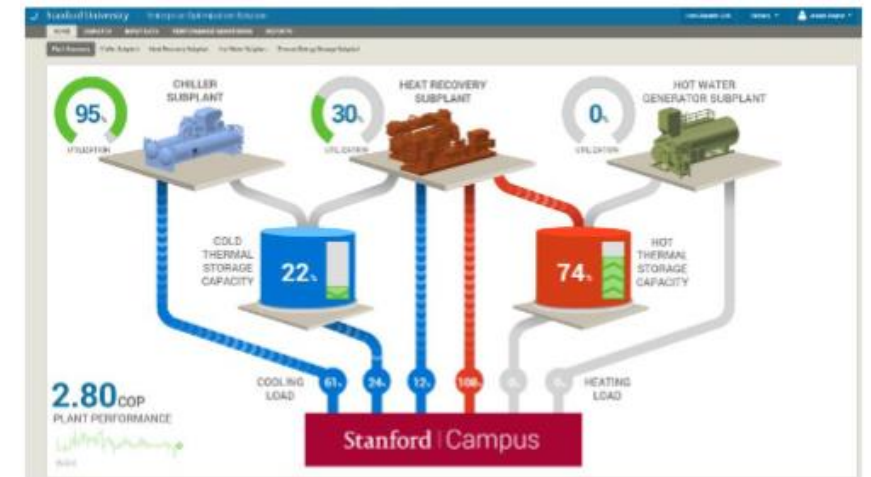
Stanford University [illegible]

HOME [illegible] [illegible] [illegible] REPORTS

Plant Summary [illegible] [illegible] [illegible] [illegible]

95%
UTILIZATION

CHILLER SUBPLANT

30%
UTILIZATION

HEAT RECOVERY SUBPLANT

0%
UTILIZATION

HOT WATER GENERATOR SUBPLANT

COLD THERMAL STORAGE CAPACITY

22%

74%

HOT THERMAL STORAGE CAPACITY

COOLING LOAD

61

24

12

108

0

0

HEATING LOAD

2.80COP
PLANT PERFORMANCE

Stanford | Campus